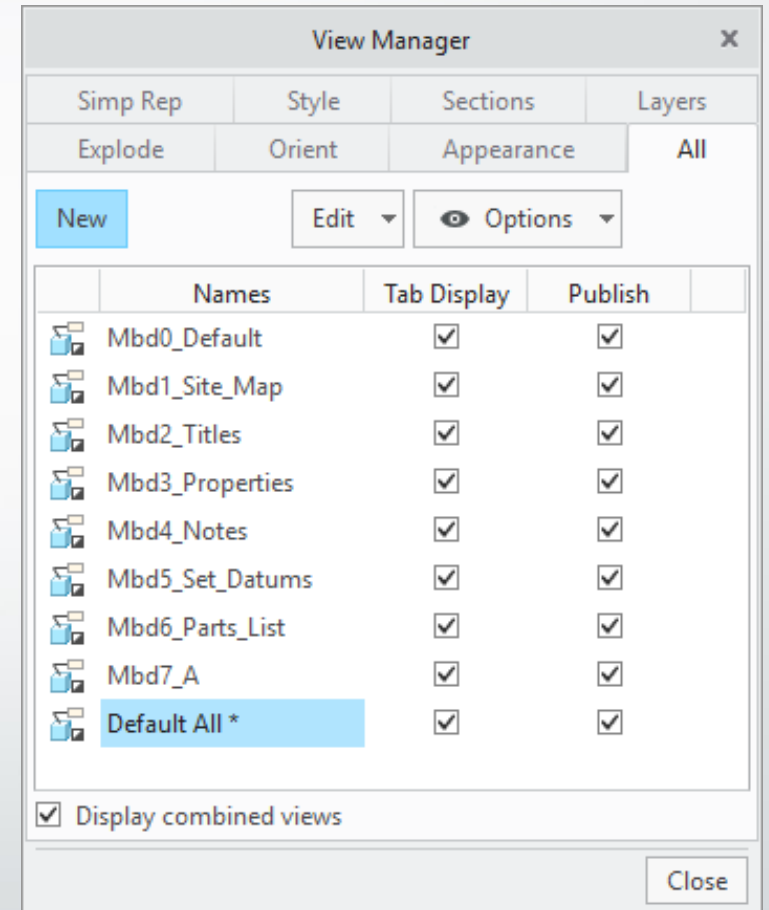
View Manager ×

Simp Rep | Style | Sections | Layers
Explode | Orient | Appearance | All

New | Edit | Options

| Names | Tab Display | Publish |
|---|---|---|
| Mbd0_Default | ☑ | ☑ |
| Mbd1_Site_Map | ☑ | ☑ |
| Mbd2_Titles | ☑ | ☑ |
| Mbd3_Properties | ☑ | ☑ |
| Mbd4_Notes | ☑ | ☑ |
| Mbd5_Set_Datums | ☑ | ☑ |
| Mbd6_Parts_List | ☑ | ☑ |
| Mbd7_A | ☑ | ☑ |
| Default All * | ☑ | ☑ |

☑ Display combined views

Close